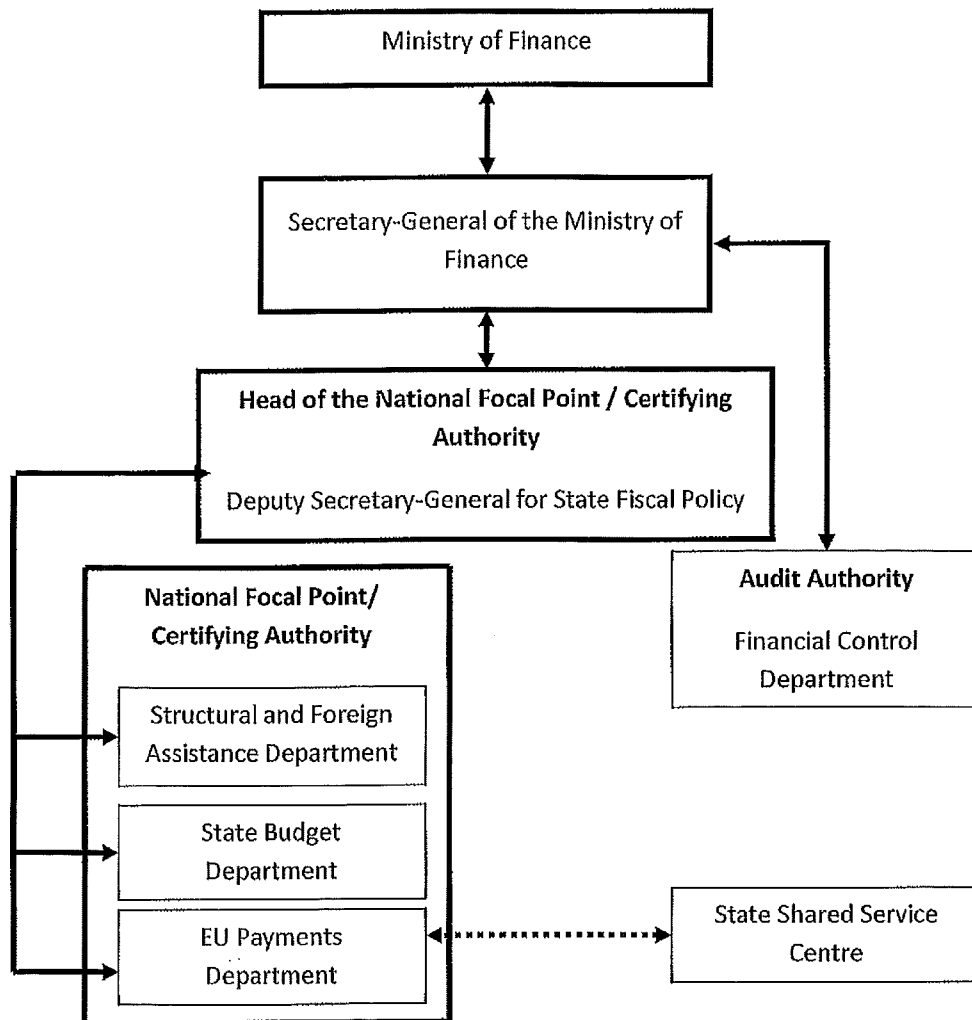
Ministry of Finance

Secretary-General of the Ministry of Finance

**Head of the National Focal Point / Certifying Authority**

Deputy Secretary-General for State Fiscal Policy

**Audit Authority**

Financial Control Department

**National Focal Point/ Certifying Authority**

Structural and Foreign Assistance Department

State Budget Department

EU Payments Department

State Shared Service Centre